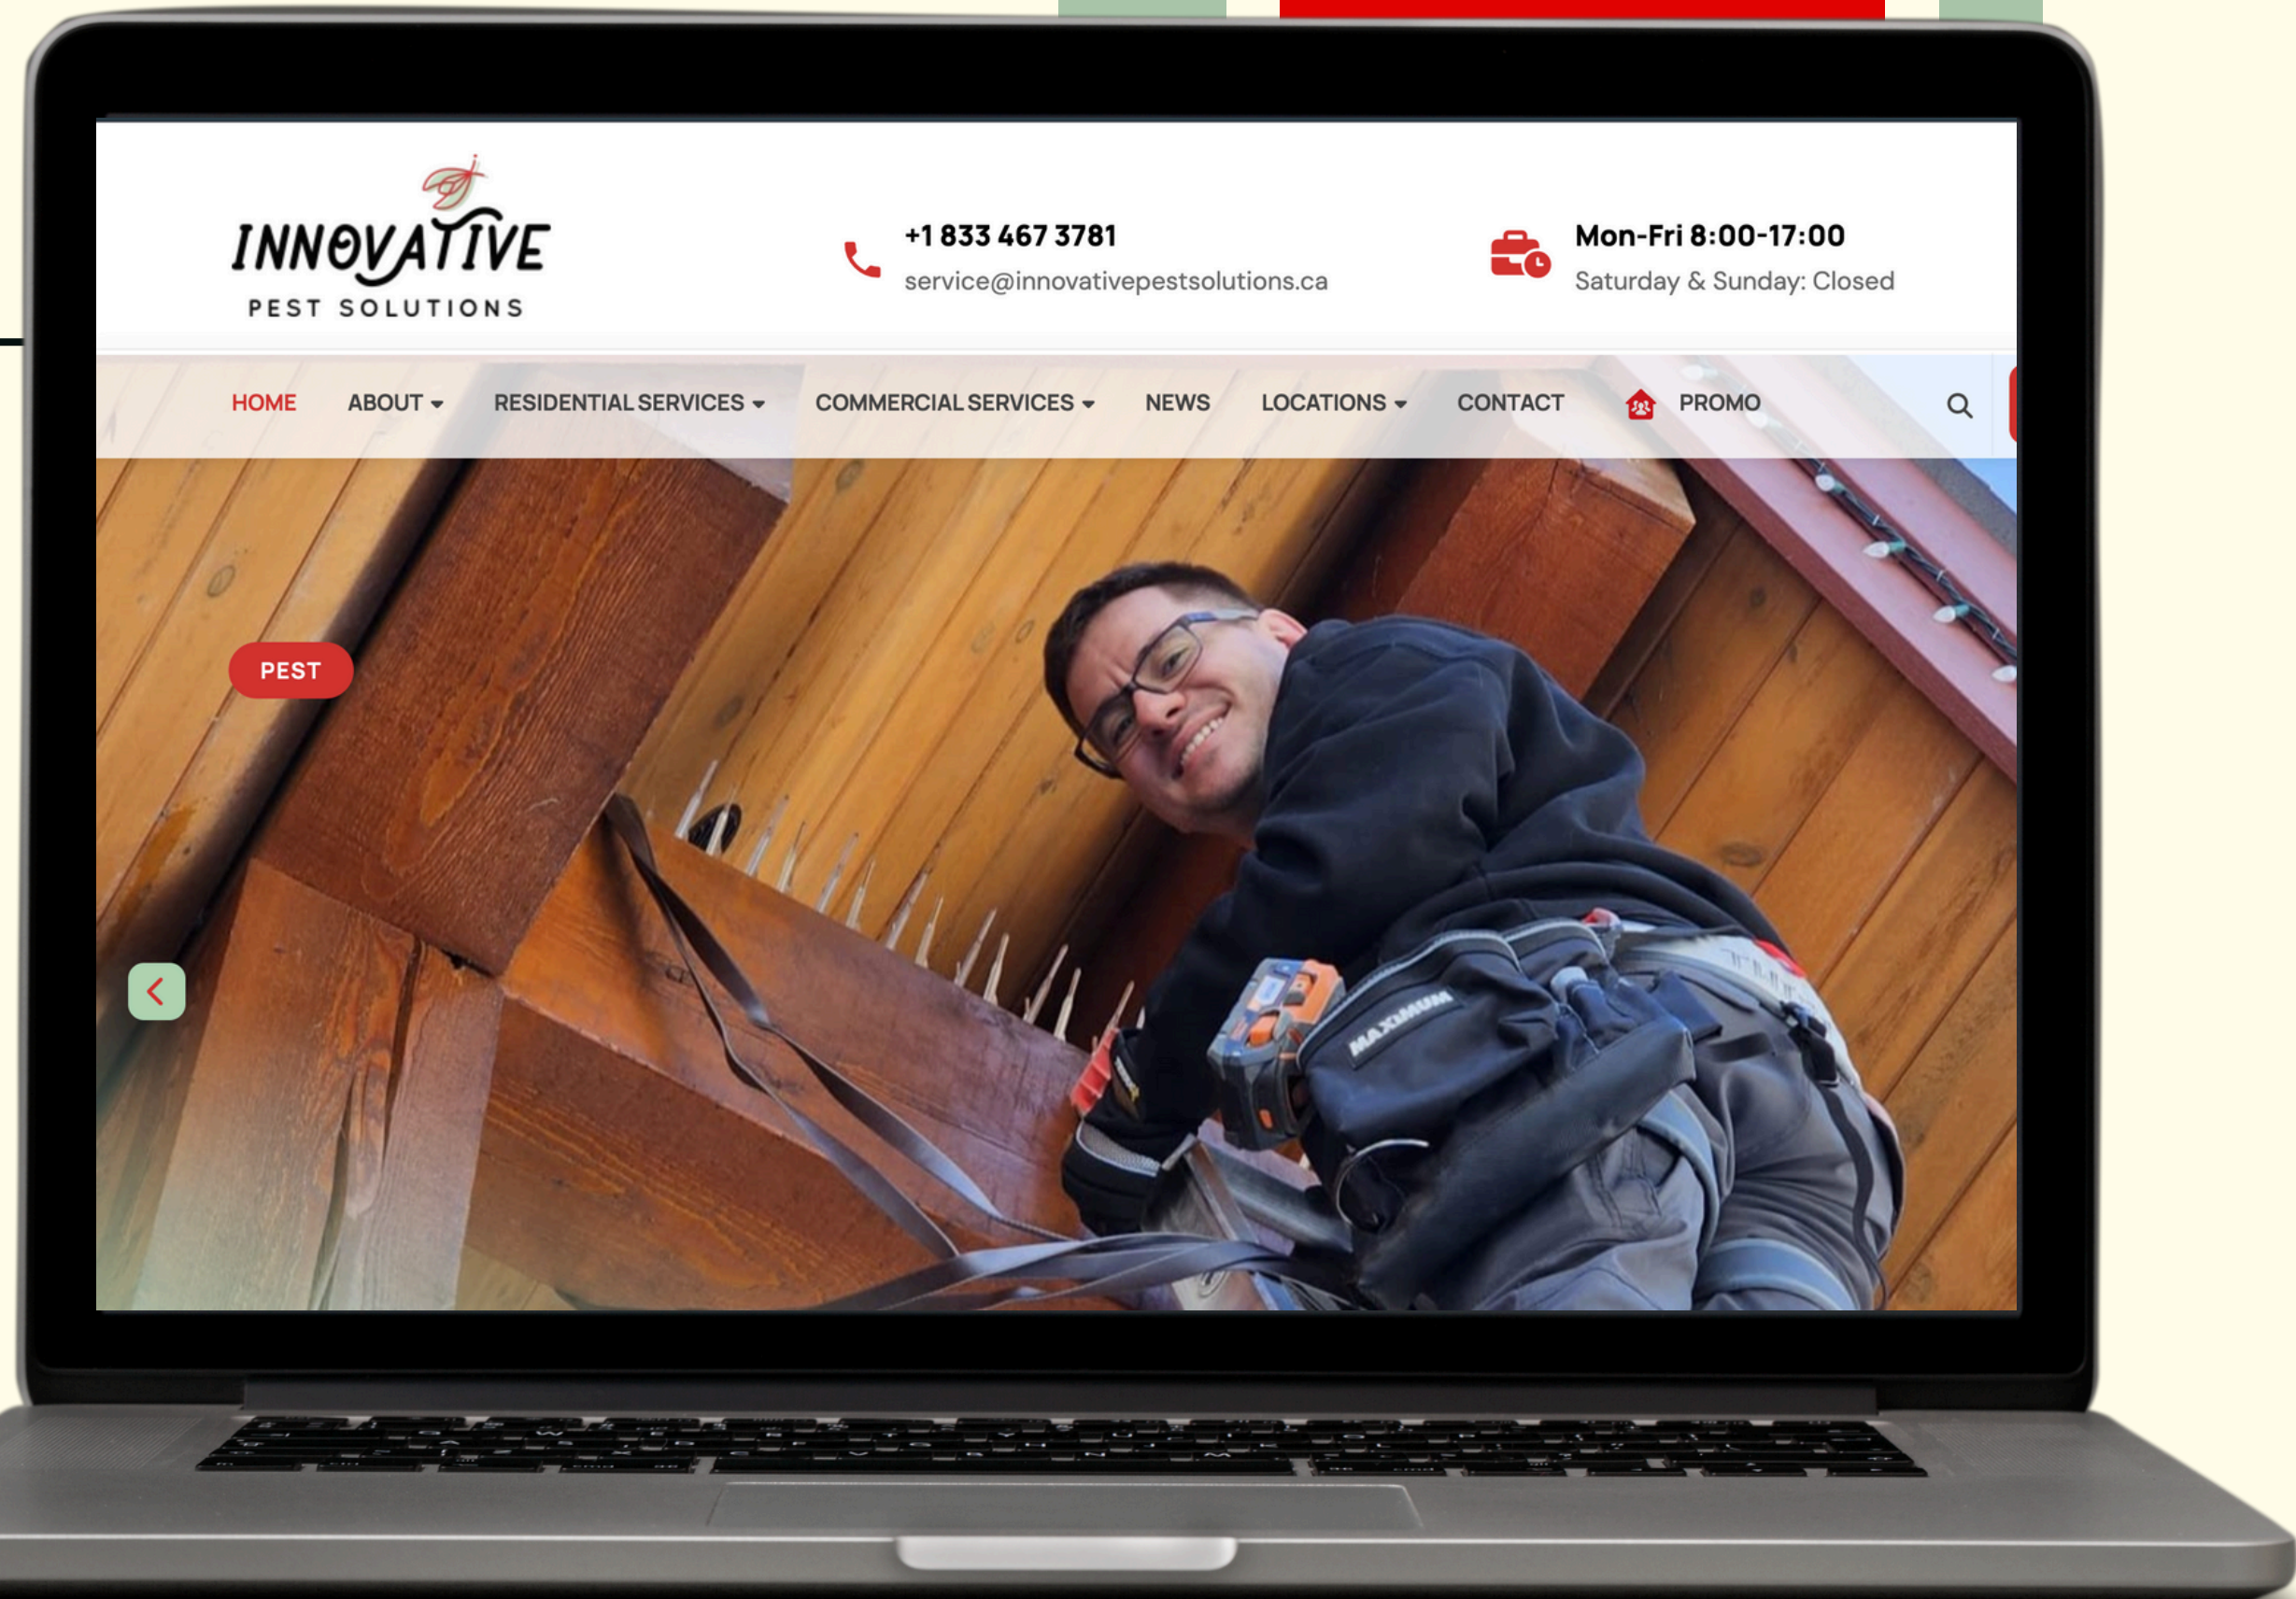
INNOVATIVE
PEST SOLUTIONS

+1 833 467 3781
service@innovativepestsolutions.ca

Mon-Fri 8:00-17:00
Saturday & Sunday: Closed

HOME ABOUT RESIDENTIAL SERVICES COMMERCIAL SERVICES NEWS LOCATIONS CONTACT PROMO

PEST

MAXIMUM